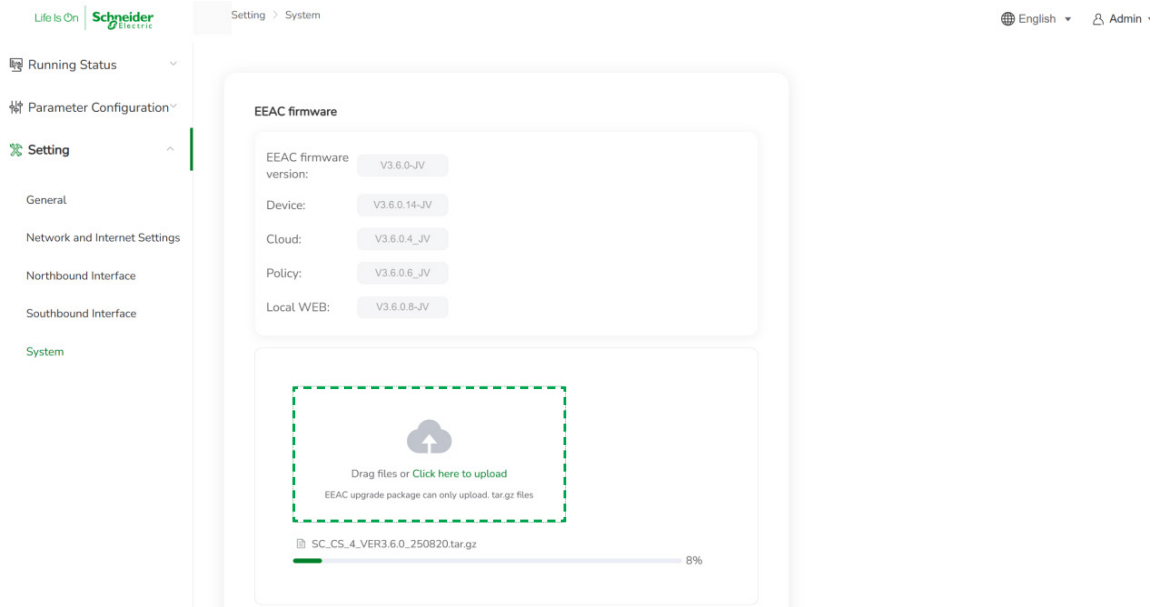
Life Is On Schneider Electric

Setting > System

English Admin

Running Status

Parameter Configuration

Setting

General

Network and Internet Settings

Northbound Interface

Southbound Interface

System

EEAC firmware

EEAC firmware version: V3.6.0-JV

Device: V3.6.0.14-JV

Cloud: V3.6.0.4_JV

Policy: V3.6.0.6_JV

Local WEB: V3.6.0.8-JV

Drag files or Click here to upload

EEAC upgrade package can only upload. tar.gz files

SC_CS_4_VER3.6.0_250820.tar.gz

8%